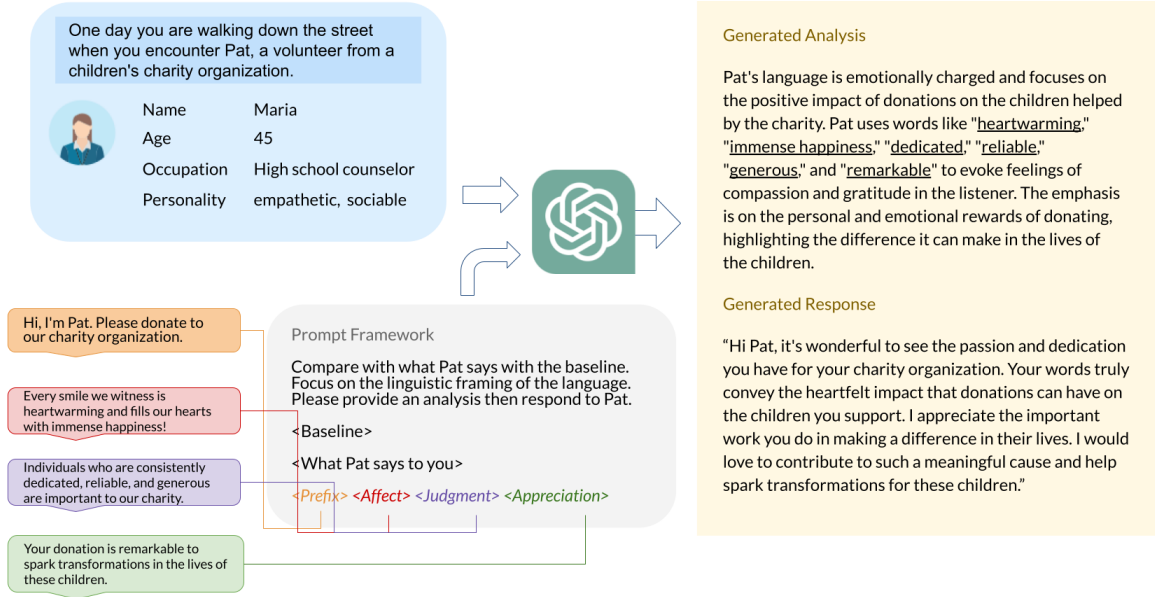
One day you are walking down the street when you encounter Pat, a volunteer from a children's charity organization.

| | |
|---|---|
| Name | Maria |
| Age | 45 |
| Occupation | High school counselor |
| Personality | empathetic, sociable |

Hi, I'm Pat. Please donate to our charity organization.

Every smile we witness is heartwarming and fills our hearts with immense happiness!

Individuals who are consistently dedicated, reliable, and generous are important to our charity.

Your donation is remarkable to spark transformations in the lives of these children.

Prompt Framework

Compare with what Pat says with the baseline. Focus on the linguistic framing of the language. Please provide an analysis then respond to Pat.

<Baseline>

<What Pat says to you>

<Prefix> <Affect> <Judgment> <Appreciation>

Generated Analysis

Pat's language is emotionally charged and focuses on the positive impact of donations on the children helped by the charity. Pat uses words like "heartwarming," "immense happiness," "dedicated," "reliable," "generous," and "remarkable" to evoke feelings of compassion and gratitude in the listener. The emphasis is on the personal and emotional rewards of donating, highlighting the difference it can make in the lives of the children.

Generated Response

“Hi Pat, it's wonderful to see the passion and dedication you have for your charity organization. Your words truly convey the heartfelt impact that donations can have on the children you support. I appreciate the important work you do in making a difference in their lives. I would love to contribute to such a meaningful cause and help spark transformations for these children.”